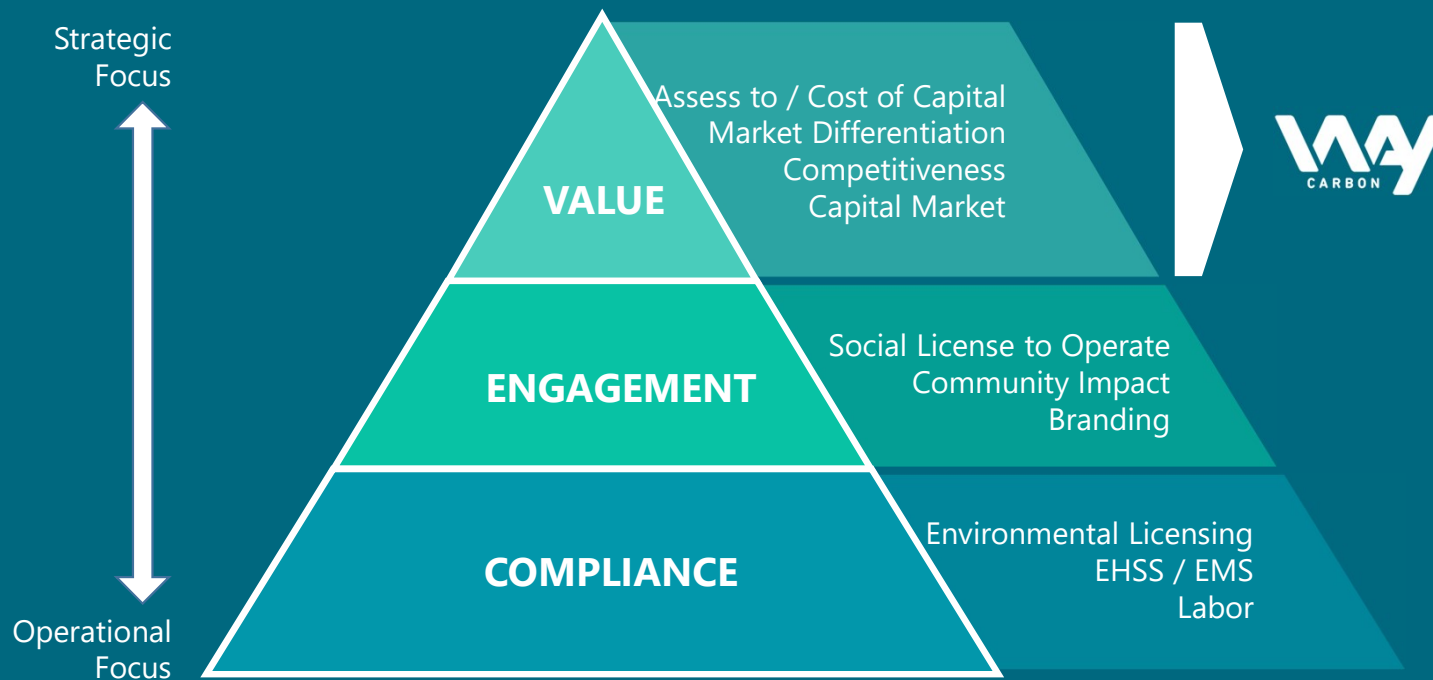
Strategic Focus

VALUE

Assess to / Cost of Capital
Market Differentiation
Competitiveness
Capital Market

WAY CARBON

ENGAGEMENT

Social License to Operate
Community Impact
Branding

COMPLIANCE

Environmental Licensing
EHSS / EMS
Labor

Operational Focus